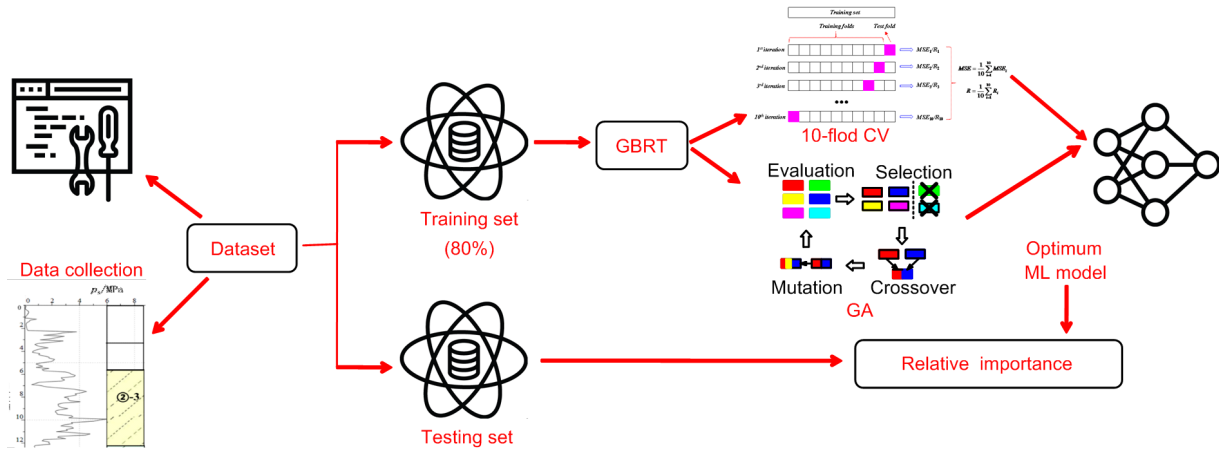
Training set

Training folds

Test fold

1st iteration

$MSE_1/R_1$

2nd iteration

$MSE_2/R_2$

3rd iteration

$MSE_3/R_3$

$MSE = \frac{1}{10}\sum_{i=1}^{10} MSE_i$

$R = \frac{1}{10}\sum_{i=1}^{10} R_i$

•••

10th iteration

$MSE_{10}/R_{10}$

10-flod CV

GBRT

Evaluation

Selection

Dataset

Training set

(80%)

Optimum

ML model

Data collection

$p_s$/MPa

0

2

4

6

8

10

12

0

4

8

6

8

②-3

Mutation

Crossover

GA

Relative importance

Testing set